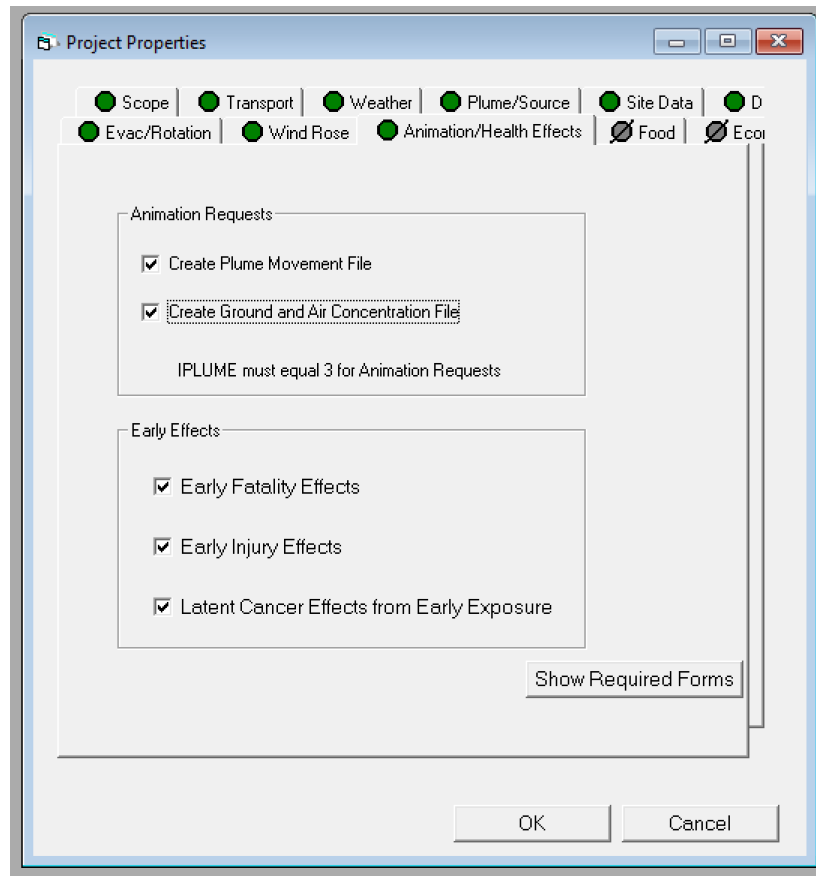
Project Properties

Scope | Transport | Weather | Plume/Source | Site Data | D
Evac/Rotation | Wind Rose | Animation/Health Effects | Food | Eco

Animation Requests

Create Plume Movement File

Create Ground and Air Concentration File

IPLUME must equal 3 for Animation Requests

Early Effects

Early Fatality Effects

Early Injury Effects

Latent Cancer Effects from Early Exposure

Show Required Forms

OK

Cancel